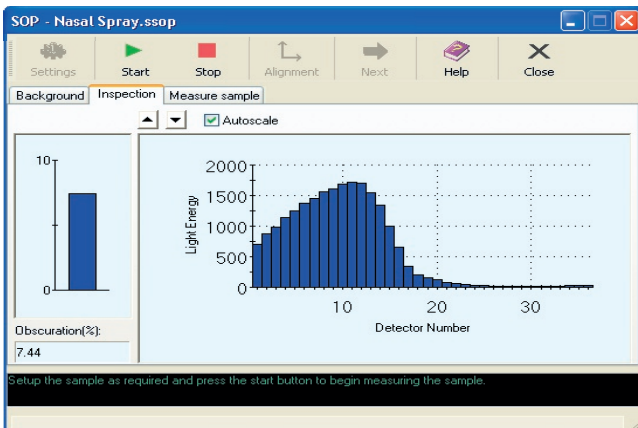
SOP - Nasal Spray.ssop

Settings Start Stop Alignment Next Help Close

Background Inspection Measure sample

Autoscale

10

0

Obscuration(%):

7.44

2000
1500
1000
500
0

Light Energy

10 20 30

Detector Number

Setup the sample as required and press the start button to begin measuring the sample.